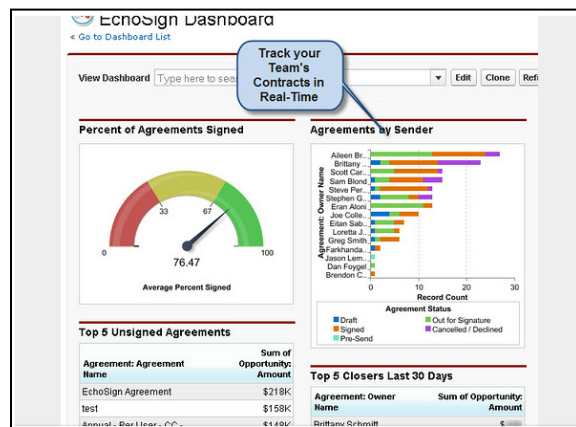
EchoSign Dashboard
« Go to Dashboard List

View Dashboard Type here to sea
Edit Clone Refr

Track your Team's Contracts in Real-Time

Percent of Agreements Signed

0 33 67 100
76.47
Average Percent Signed

Agreements by Sender

Agreement: Owner Name
Aileen Br...
Brittany ...
Scott Car...
Sam Blond...
Steve Per...
Stephen G...
Eran Aloni
Joe Colle...
Eitan Sab...
Loretta J...
Greg Smith
Farkhanda...
Jason Lem...
Dan Foygel
Brendon C...

0 10 20 30
Record Count

Agreement Status
Draft
Out for Signature
Signed
Cancelled / Declined
Pre-Send

Top 5 Unsigned Agreements

| Agreement: Agreement Name | Sum of Opportunity: Amount |
|---|---|
| EchoSign Agreement | $218K |
| test | $158K |
| Annual - Per User - CC - | $148K |

Top 5 Closers Last 30 Days

| Agreement: Owner Name | Sum of Opportunity: Amount |
|---|---|
| Brittany Schmitt | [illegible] |